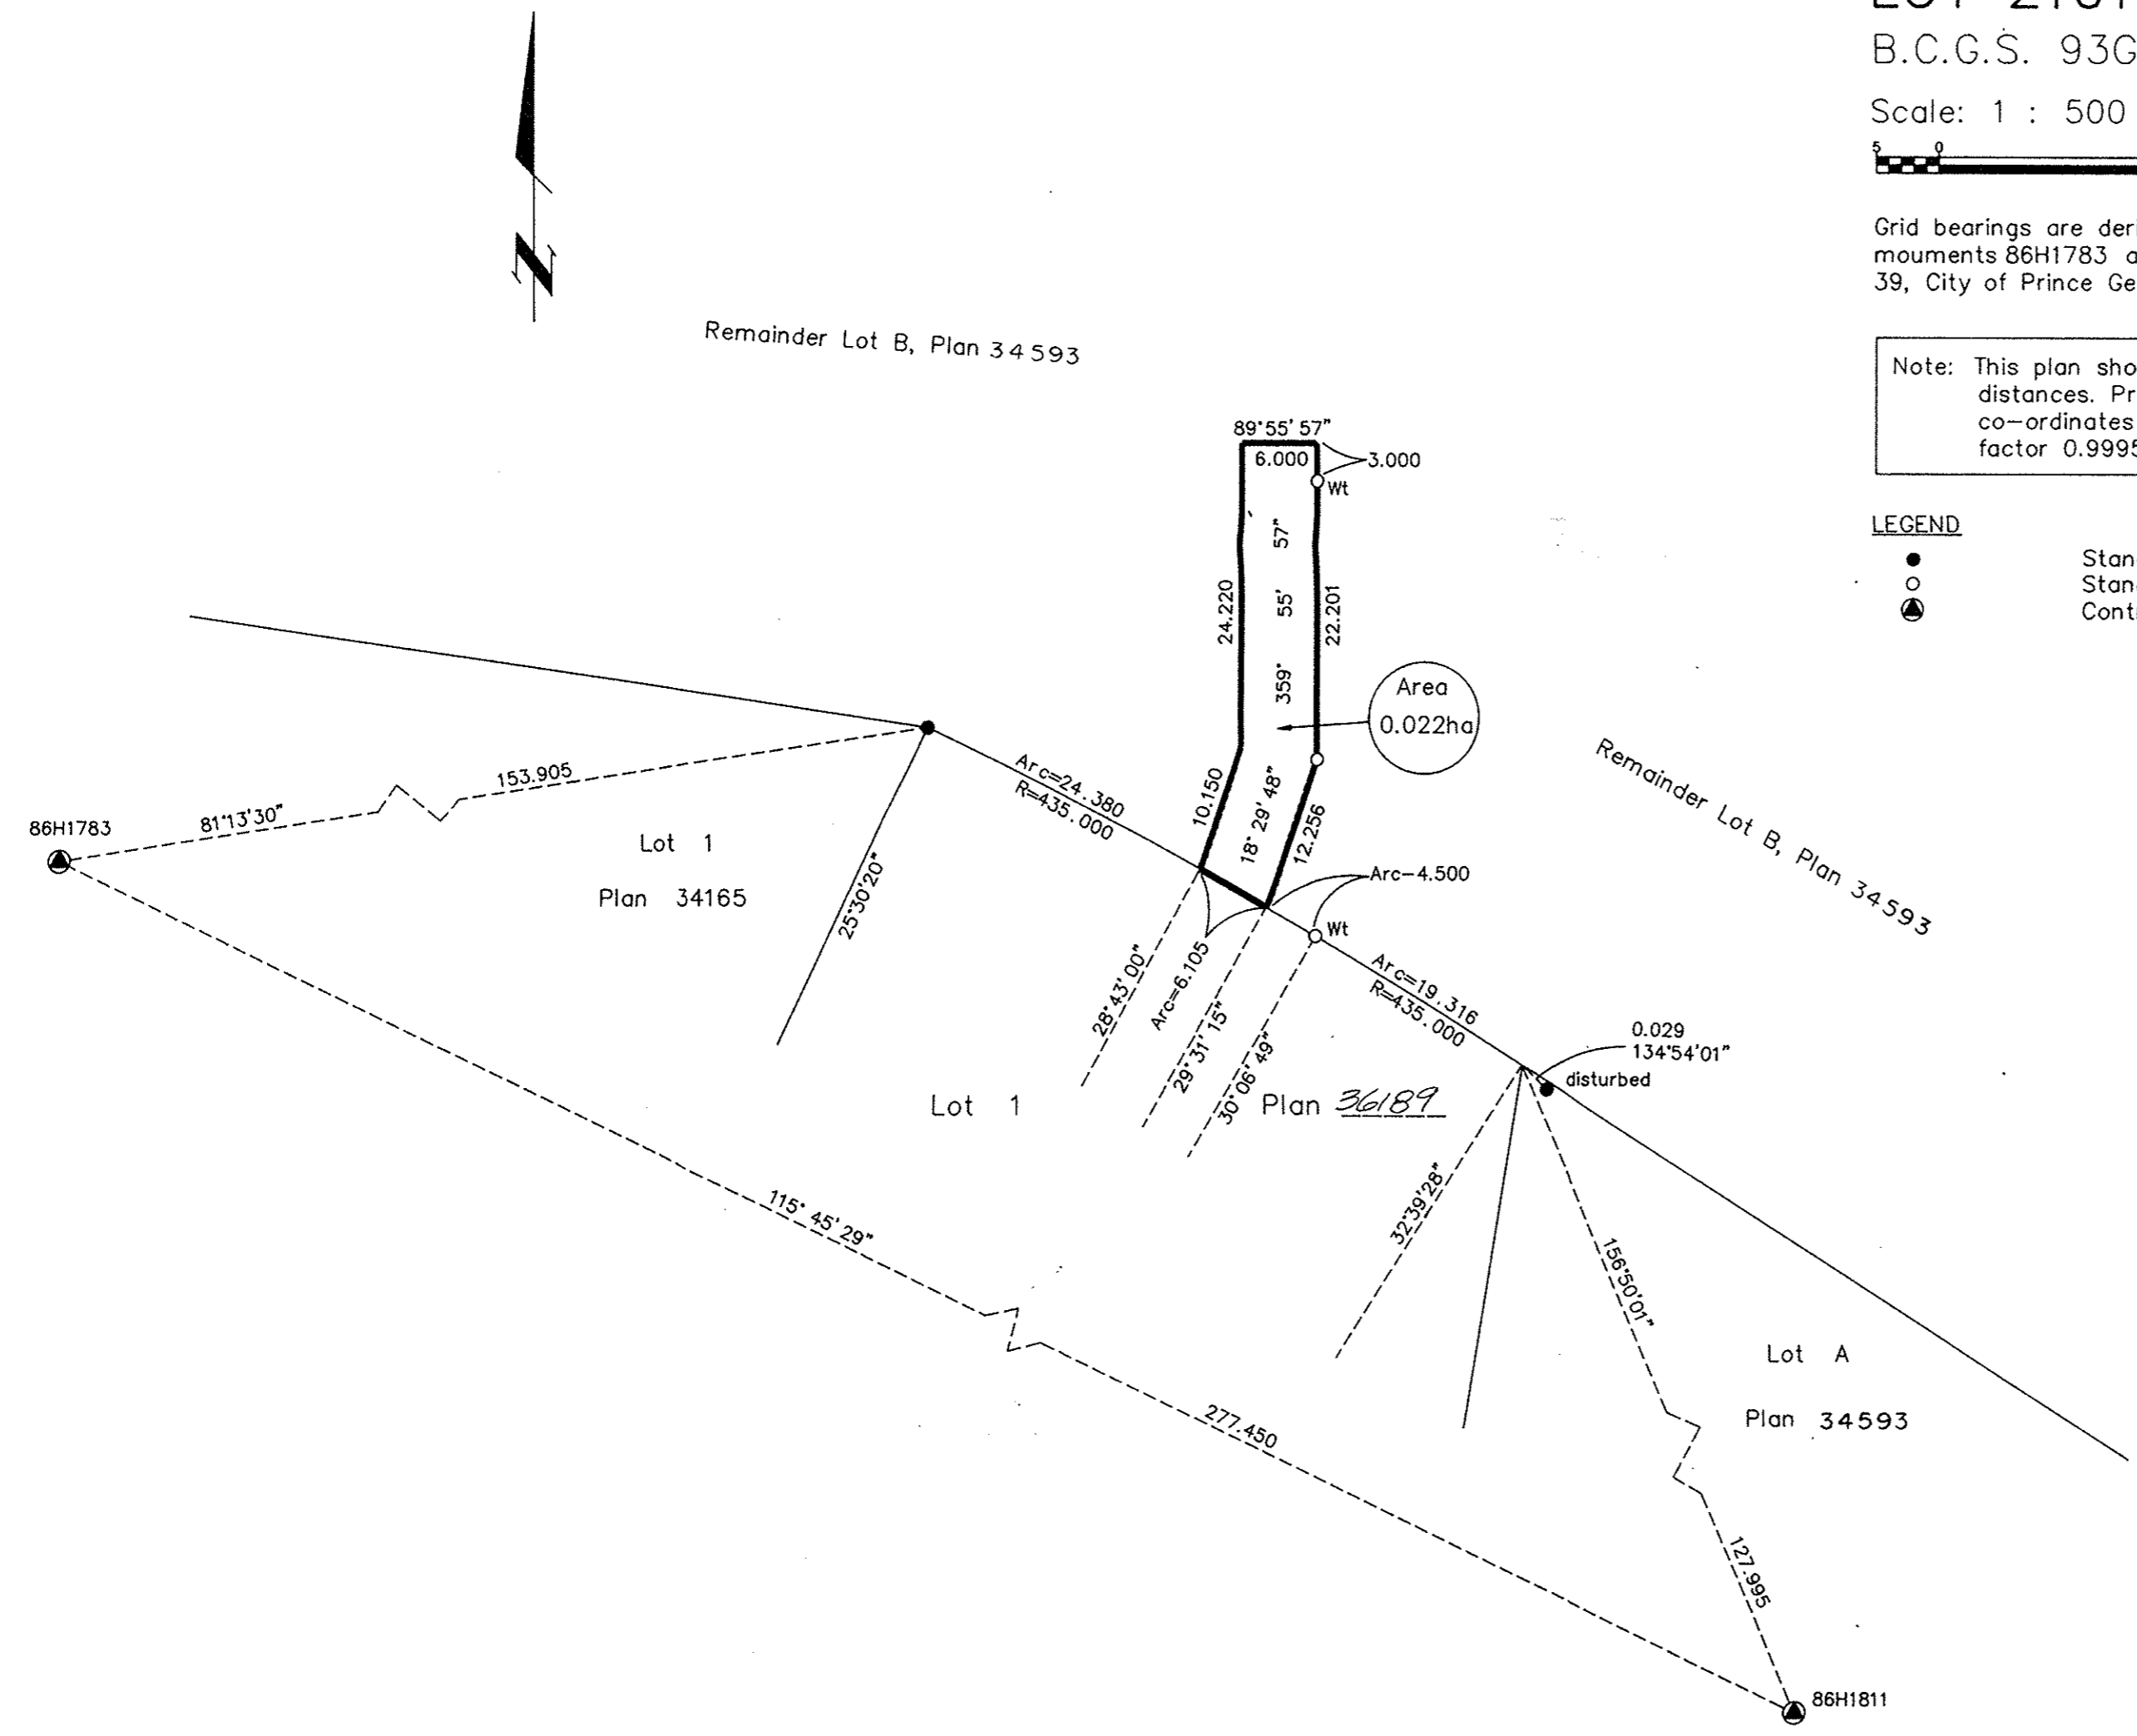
LOT 2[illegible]
B.C.G.S. 93G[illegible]

Scale: 1 : 500

5 0

Grid bearings are der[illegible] mouments 86H1783 a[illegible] 39, City of Prince Ge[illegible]

Note: This plan sho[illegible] distances. Pr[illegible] co-ordinates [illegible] factor 0.9995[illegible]

LEGEND

Stan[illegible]
Stan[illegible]
Cont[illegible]

N

Remainder Lot B, Plan 34593

89°55' 57"
6.000
3.000
Wt
24.220
359° 55' 57"
22.201
Area
0.022ha
10.150
18° 29' 48"
12.256
Arc=24.380
R=435.000
153.905
81°13'30"
86H1783
Lot 1
Plan 34165
25°30'20"
Arc-4.500
Wt
28°43'00"
Arc=6.105
29°31'15"
30°06'49"
Arc=19.316
R=435.000
0.029
134°54'01"
disturbed
Lot 1
Plan 36189
Remainder Lot B, Plan 34593
115° 45' 29"
32°39'28"
156°50'01"
Lot A
Plan 34593
277.450
127.995
86H1811